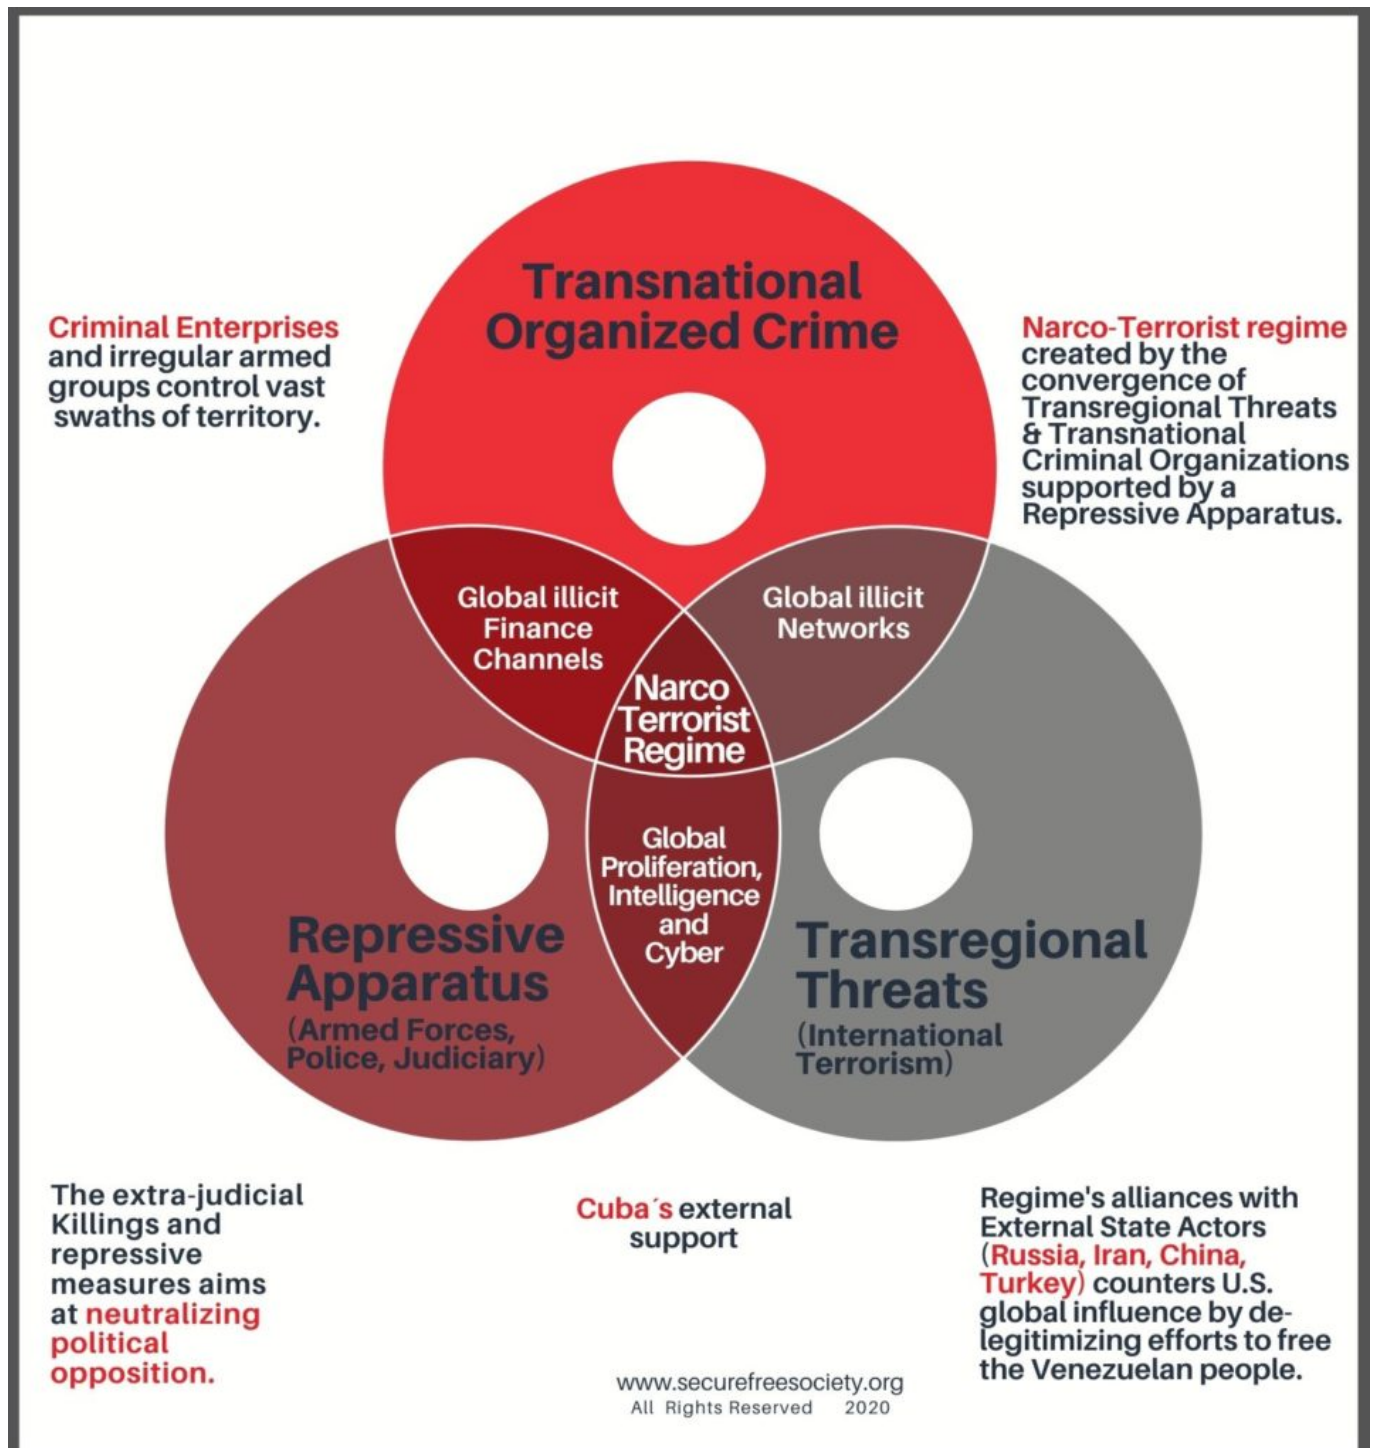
Criminal Enterprises and irregular armed groups control vast swaths of territory.

Transnational Organized Crime

Narco-Terrorist regime created by the convergence of Transregional Threats & Transnational Criminal Organizations supported by a Repressive Apparatus.

Global illicit Finance Channels

Global illicit Networks

Narco Terrorist Regime

Global Proliferation, Intelligence and Cyber

Repressive Apparatus (Armed Forces, Police, Judiciary)

Transregional Threats (International Terrorism)

The extra-judicial Killings and repressive measures aims at neutralizing political opposition.

Cuba´s external support

Regime's alliances with External State Actors (Russia, Iran, China, Turkey) counters U.S. global influence by delegitimizing efforts to free the Venezuelan people.

www.securefreesociety.org
All Rights Reserved 2020